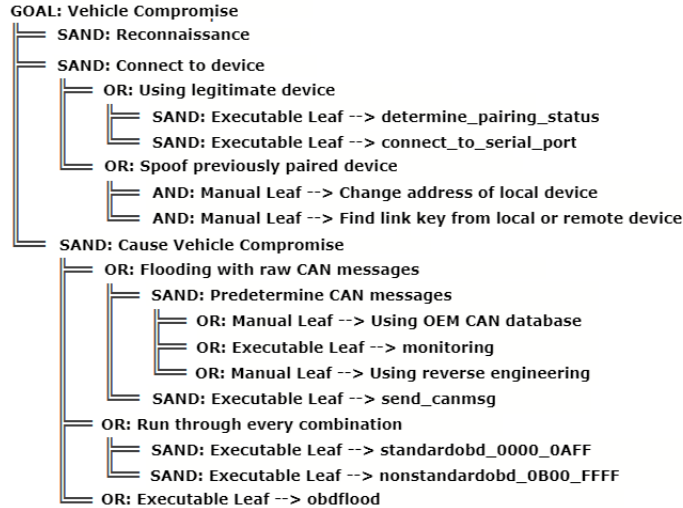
GOAL: Vehicle Compromise
SAND: Reconnaissance
SAND: Connect to device
OR: Using legitimate device
SAND: Executable Leaf --> determine_pairing_status
SAND: Executable Leaf --> connect_to_serial_port
OR: Spoof previously paired device
AND: Manual Leaf --> Change address of local device
AND: Manual Leaf --> Find link key from local or remote device
SAND: Cause Vehicle Compromise
OR: Flooding with raw CAN messages
SAND: Predetermine CAN messages
OR: Manual Leaf --> Using OEM CAN database
OR: Executable Leaf --> monitoring
OR: Manual Leaf --> Using reverse engineering
SAND: Executable Leaf --> send_canmsg
OR: Run through every combination
SAND: Executable Leaf --> standardobd_0000_0AFF
SAND: Executable Leaf --> nonstandardobd_0B00_FFFF
OR: Executable Leaf --> obdflood